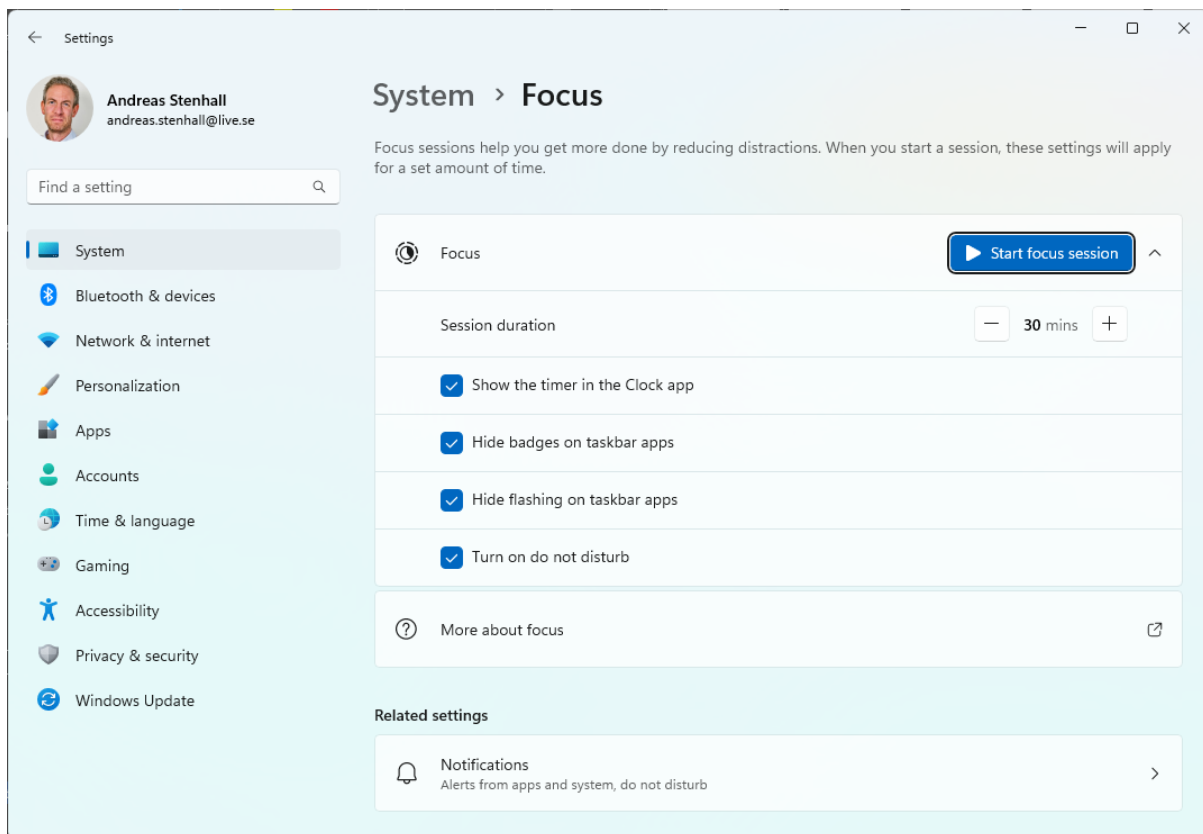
Settings

Andreas Stenhall
andreas.stenhall@live.se

Find a setting

System
Bluetooth & devices
Network & internet
Personalization
Apps
Accounts
Time & language
Gaming
Accessibility
Privacy & security
Windows Update

System › Focus

Focus sessions help you get more done by reducing distractions. When you start a session, these settings will apply for a set amount of time.

Focus
Start focus session

Session duration
30 mins

Show the timer in the Clock app
Hide badges on taskbar apps
Hide flashing on taskbar apps
Turn on do not disturb

More about focus

Related settings

Notifications
Alerts from apps and system, do not disturb